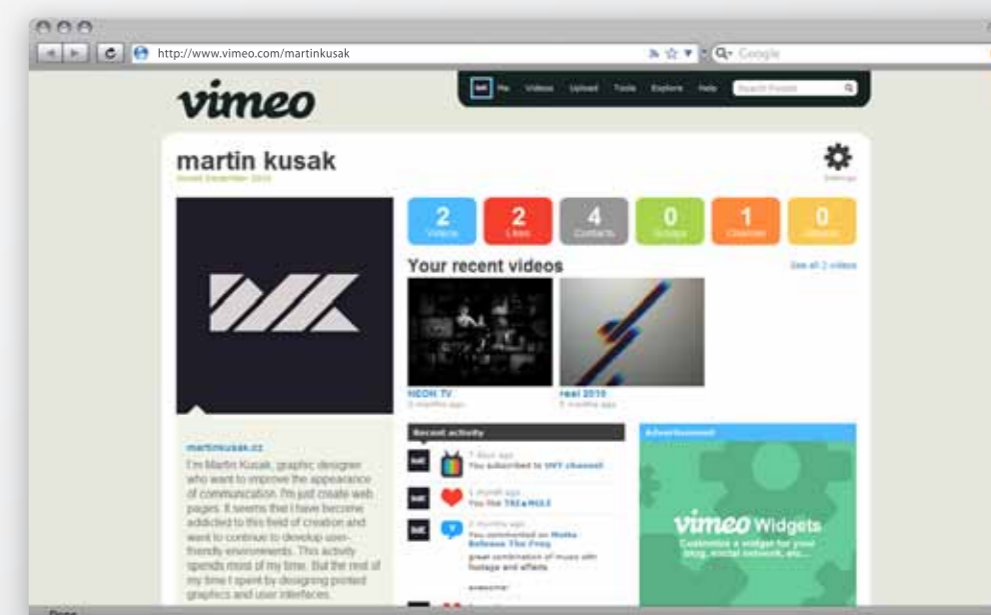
http://www.vimeo.com/martinkusak

Google

vimeo

Me Videos Upload Tools Explore Help Search People

martin kusak

Joined December 2010

Settings

2 Videos

2 Likes

4 Contacts

0 Groups

1 Channel

0 Albums

Your recent videos

See all 2 videos

NEON TV
2 months ago

reel 2010
5 months ago

martinkusak.cz

I'm Martin Kusak, graphic designer who want to improve the appearance of communication. I'm just create web pages. It seems that I have become addicted to this field of creation and want to continue to develop user-friendly environments. This activity spends most of my time. But the rest of my time I spent by designing printed graphics and user interfaces.

Recent activity

7 days ago
You subscribed to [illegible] channel

1 month ago
You like TREaMGLE

2 months ago
You commented on Motke Release The Freq
great combination of music with footage and effects

awesome

Advertisement

vimeo Widgets
Customize a widget for your blog, social network, etc...

Done